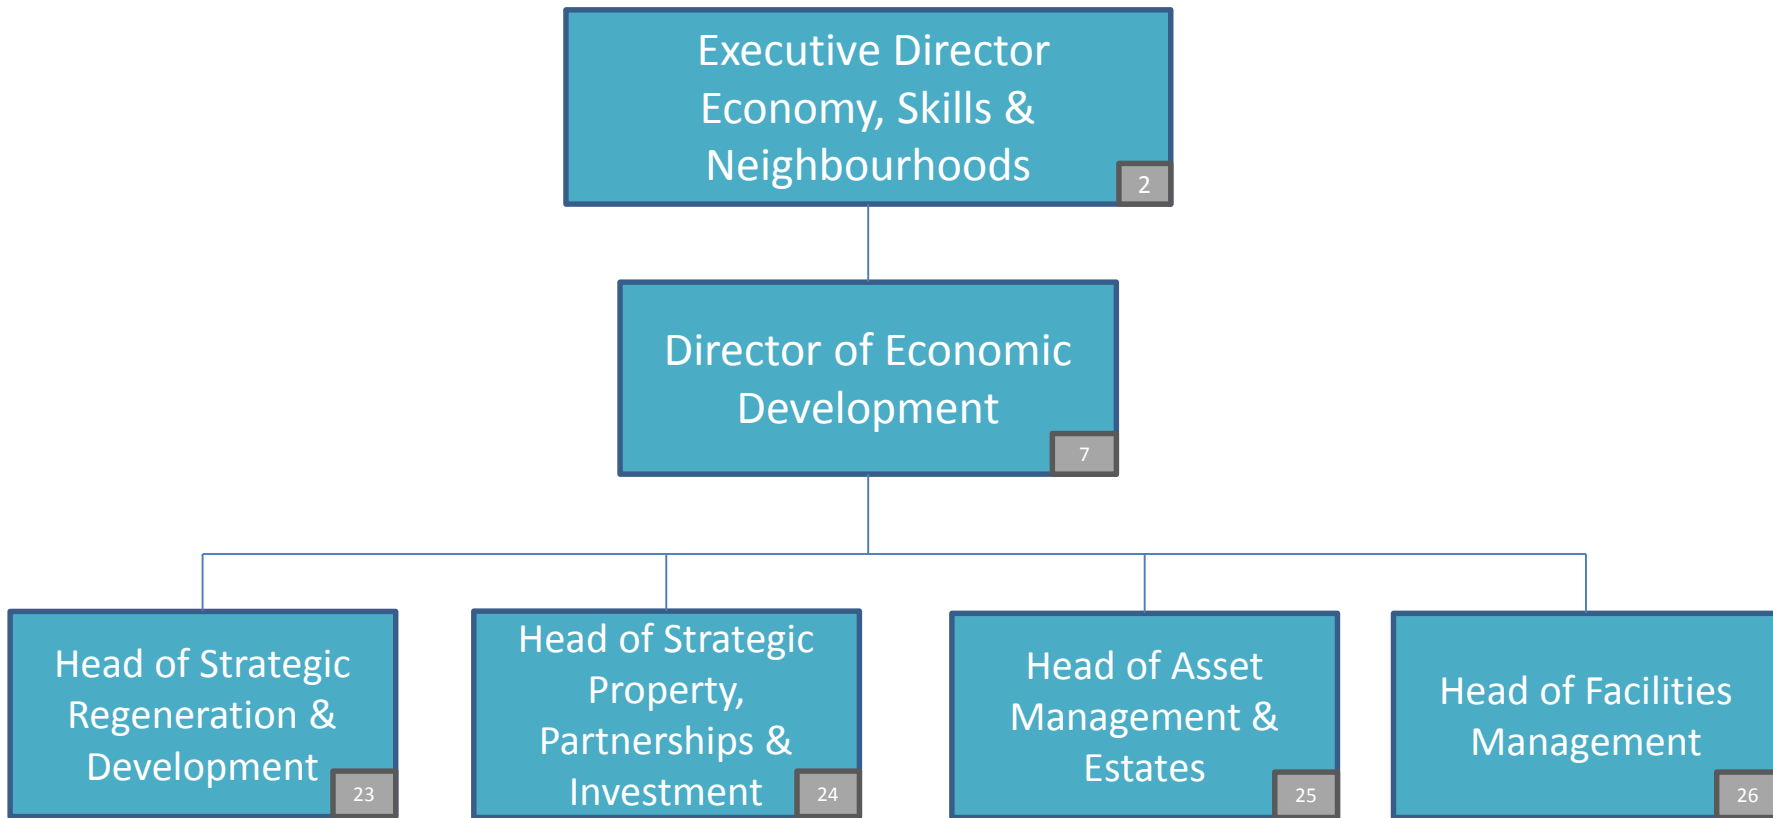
Executive Director Economy, Skills & Neighbourhoods
2

Director of Economic Development
7

Head of Strategic Regeneration & Development
23

Head of Strategic Property, Partnerships & Investment
24

Head of Asset Management & Estates
25

Head of Facilities Management
26